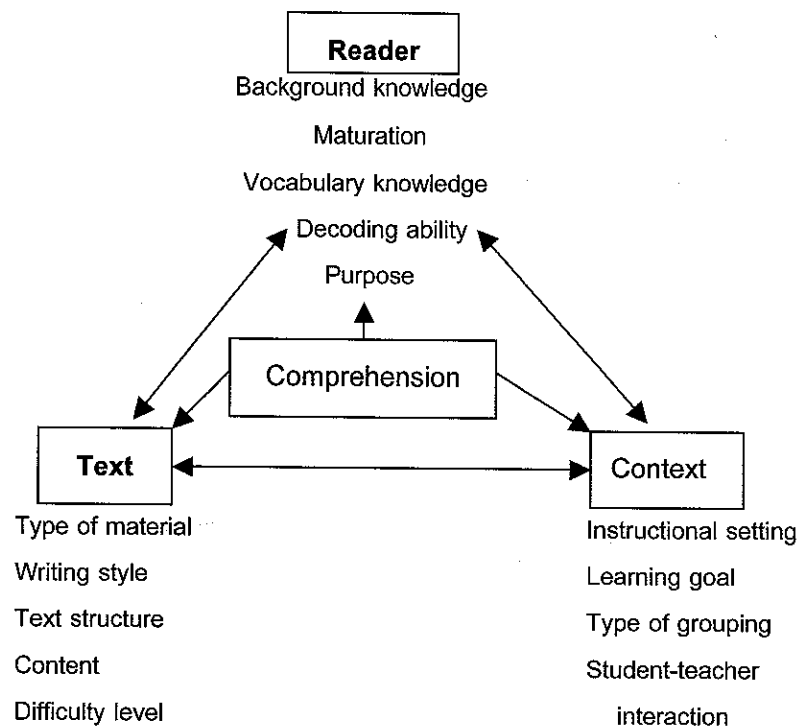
Reader

Background knowledge

Maturation

Vocabulary knowledge

Decoding ability

Purpose

Comprehension

Text

Type of material

Writing style

Text structure

Content

Difficulty level

Context

Instructional setting

Learning goal

Type of grouping

Student-teacher interaction